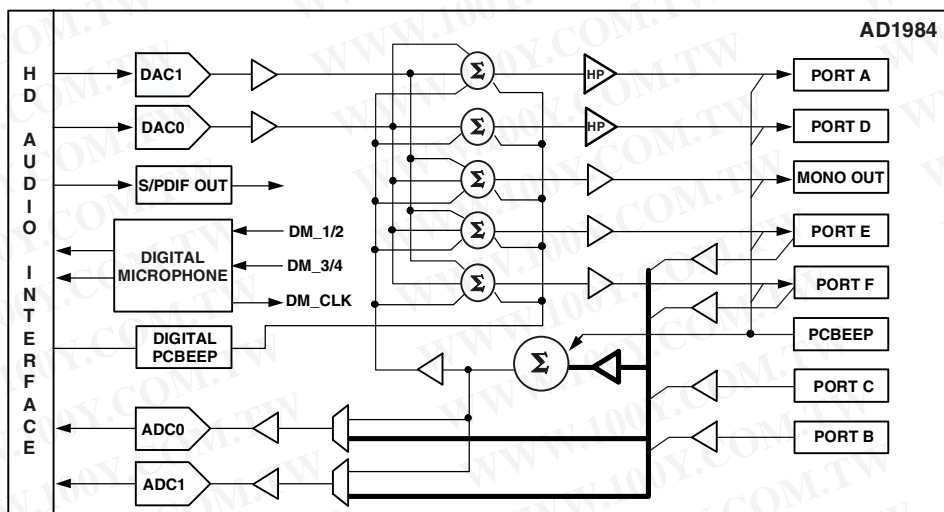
AD1984

H
D

A
U
D
I
O

I
N
T
E
R
F
A
C
E

DAC1
DAC0
S/PDIF OUT
DIGITAL MICROPHONE
DM_1/2
DM_3/4
DM_CLK
DIGITAL PCBEEP
ADC0
ADC1

$\Sigma$
$\Sigma$
$\Sigma$
$\Sigma$
$\Sigma$
$\Sigma$

HP
HP

PORT A
PORT D
MONO OUT
PORT E
PORT F
PCBEEP
PORT C
PORT B

WWW.100Y.COM.TW